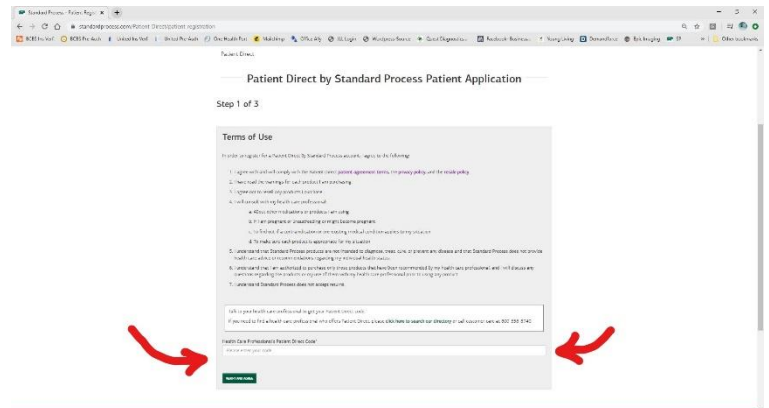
Standard Process - Patient Regis ×

standardprocess.com/Patient-Direct/patient-registration

Patient Direct

Patient Direct by Standard Process Patient Application

Step 1 of 3

Terms of Use

In order to register for a Patient Direct by Standard Process account, I agree to the following:

1. I agree with and will comply with the Patient Direct patient agreement terms, the privacy policy, and the resale policy.
2. I have read the warnings for each product I am purchasing.
3. I agree not to resell any products I purchase.
4. I will consult with my health care professional:
a. About other medications or products I am using.
b. If I am pregnant or breastfeeding or might become pregnant.
c. To find out if a contraindication or interacting medical condition applies to my situation.
d. To make sure each product is appropriate for my situation.
5. I understand that Standard Process products are not intended to diagnose, treat, cure, or prevent any disease and that Standard Process does not provide health care advice or recommendations regarding my individual health status.
6. I understand that I am authorized to purchase only those products that have been recommended by my health care professional, and I will discuss any questions regarding the products or my use of them with my health care professional prior to using any product.
7. I understand Standard Process does not accept returns.

Talk to your health care professional to get your Patient Direct code.
If you need to find a health care professional who offers Patient Direct, please click here to search our directory or call customer care at 800-558-8740.

Health Care Professional's Patient Direct Code*
Please enter your code

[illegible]